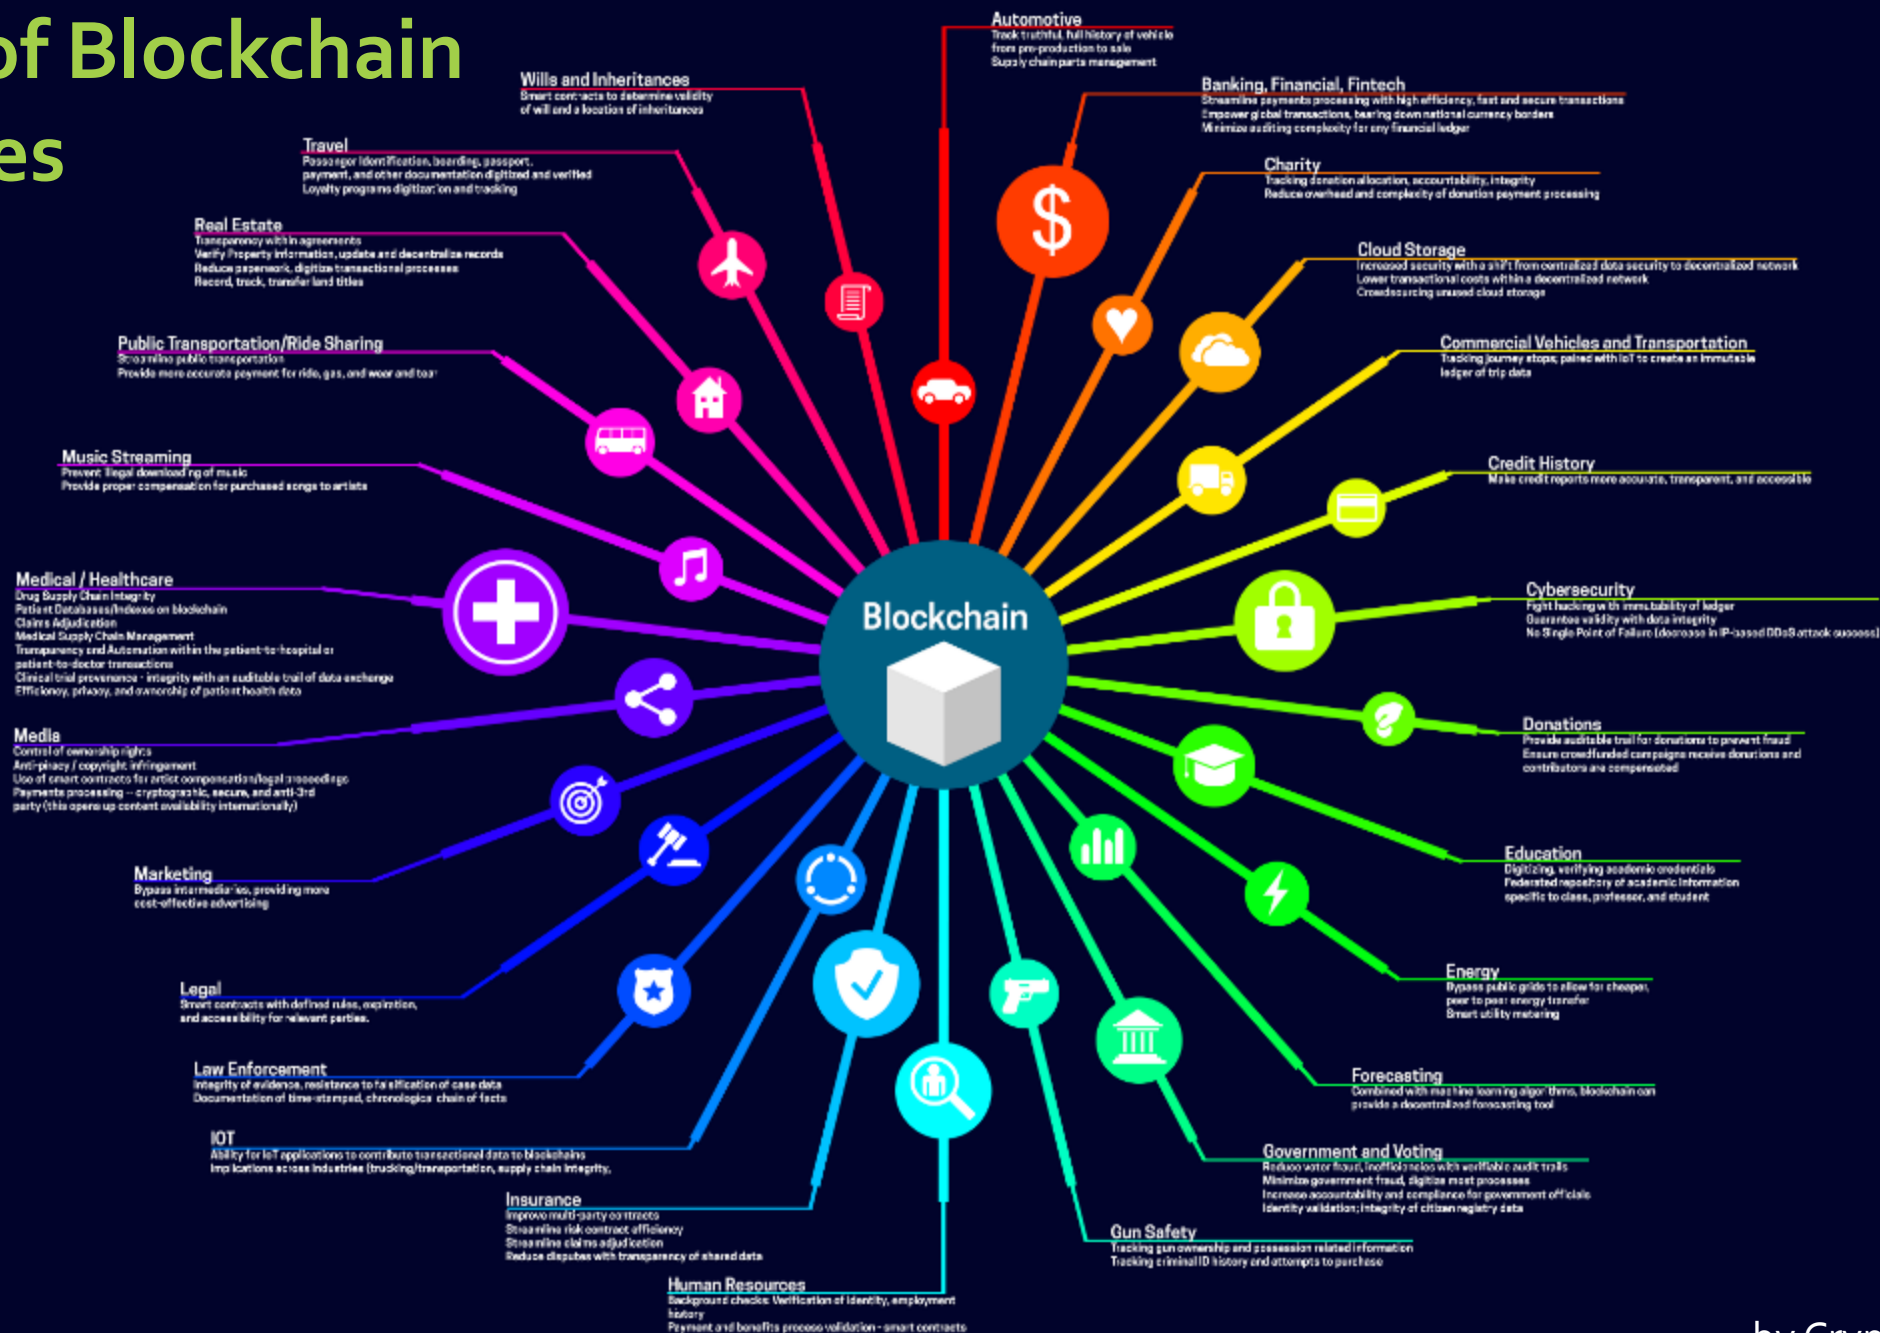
of Blockchain
es

Automotive
Track truthful, full history of vehicle from pre-production to sale
Supply chain parts management

Wills and Inheritances
Smart contracts to determine validity of will and allocation of inheritances

Banking, Financial, Fintech
Streamline payments processing with high efficiency, fast and secure transactions
Empower global transactions, tearing down national currency borders
Minimize auditing complexity for any financial ledger

Travel
Passenger identification, boarding, passport, payment, and other documentation digitized and verified
Loyalty programs digitization and tracking

Charity
Tracking donation allocation, accountability, integrity
Reduce overhead and complexity of donation payment processing

Real Estate
Transparency within agreements
Verify Property information, update and decentralize records
Reduce paperwork, digitize transactional processes
Record, track, transfer land titles

Cloud Storage
Increased security with a shift from centralized data security to decentralized network
Lower transactional costs within a decentralized network
Crowdsourcing unused cloud storage

Public Transportation/Ride Sharing
Streamline public transportation
Provide more accurate payment for ride, gas, and wear and tear

Commercial Vehicles and Transportation
Tracking journey stops; paired with IoT to create an immutable ledger of trip data

Music Streaming
Prevent illegal downloading of music
Provide proper compensation for purchased songs to artists

Credit History
Make credit reports more accurate, transparent, and accessible

Blockchain

Medical / Healthcare
Drug Supply Chain Integrity
Patient Databases/Indexes on blockchain
Claims Adjudication
Medical Supply Chain Management
Transparency and Automation within the patient-to-hospital or patient-to-doctor transactions
Clinical trial provenance - integrity with an auditable trail of data exchange
Efficiency, privacy, and ownership of patient health data

Cybersecurity
Fight hacking with immutability of ledger
Guarantee validity with data integrity
No Single Point of Failure (decrease in IP-based DDoS attack success)

Media
Control of ownership rights
Anti-piracy / copyright infringement
Use of smart contracts for artist compensation/legal proceedings
Payments processing -- cryptographic, secure, and anti-3rd party (this opens up content availability internationally)

Donations
Provide auditable trail for donations to prevent fraud
Ensure crowdfunded campaigns receive donations and contributors are compensated

Marketing
Bypass intermediaries, providing more cost-effective advertising

Education
Digitizing, verifying academic credentials
Federated repository of academic information specific to class, professor, and student

Legal
Smart contracts with defined rules, expiration, and accessibility for relevant parties.

Energy
Bypass public grids to allow for cheaper, peer to peer energy transfer
Smart utility metering

Law Enforcement
Integrity of evidence, resistance to falsification of case data
Documentation of time-stamped, chronological chain of facts

Forecasting
Combined with machine learning algorithms, blockchain can provide a decentralized forecasting tool

IOT
Ability for IoT applications to contribute transactional data to blockchains
Implications across industries (trucking/transportation, supply chain integrity,

Government and Voting
Reduce voter fraud, inefficiencies with verifiable audit trails
Minimize government fraud, digitize most processes
Increase accountability and compliance for government officials
Identity validation; integrity of citizen registry data

Insurance
Improve multi-party contracts
Streamline risk contract efficiency
Streamline claims adjudication
Reduce disputes with transparency of shared data

Gun Safety
Tracking gun ownership and possession related information
Tracking criminal ID history and attempts to purchase

Human Resources
Background checks: Verification of identity, employment history
Payment and benefits process validation - smart contracts

by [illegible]